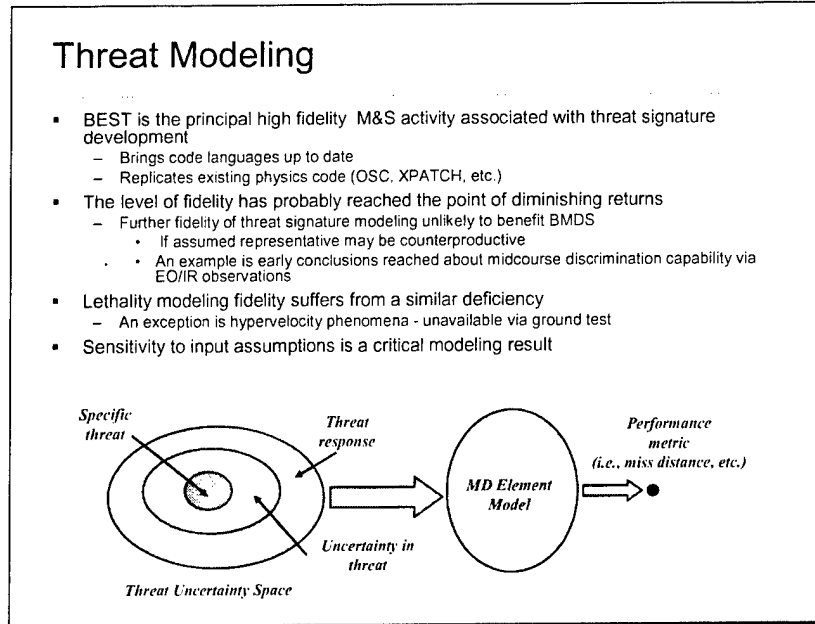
Threat Modeling

- BEST is the principal high fidelity M&S activity associated with threat signature development
  - Brings code languages up to date
  - Replicates existing physics code (OSC, XPATCH, etc.)
- The level of fidelity has probably reached the point of diminishing returns
  - Further fidelity of threat signature modeling unlikely to benefit BMDS
    - If assumed representative may be counterproductive
    - An example is early conclusions reached about midcourse discrimination capability via EO/IR observations
- Lethality modeling fidelity suffers from a similar deficiency
  - An exception is hypervelocity phenomena - unavailable via ground test
- Sensitivity to input assumptions is a critical modeling result

Specific threat

Threat response

Uncertainty in threat

Threat Uncertainty Space

MD Element Model

Performance metric (i.e., miss distance, etc.)